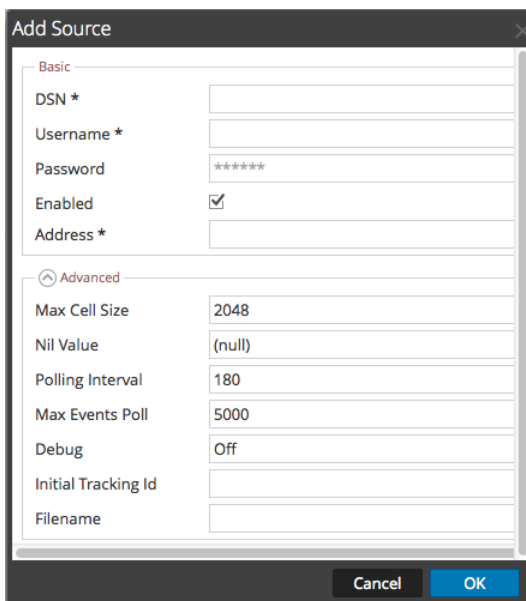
Add Source

Basic

DSN *

Username *

Password ******

Enabled ☑

Address *

Advanced

Max Cell Size 2048

Nil Value (null)

Polling Interval 180

Max Events Poll 5000

Debug Off

Initial Tracking Id

Filename

Cancel OK